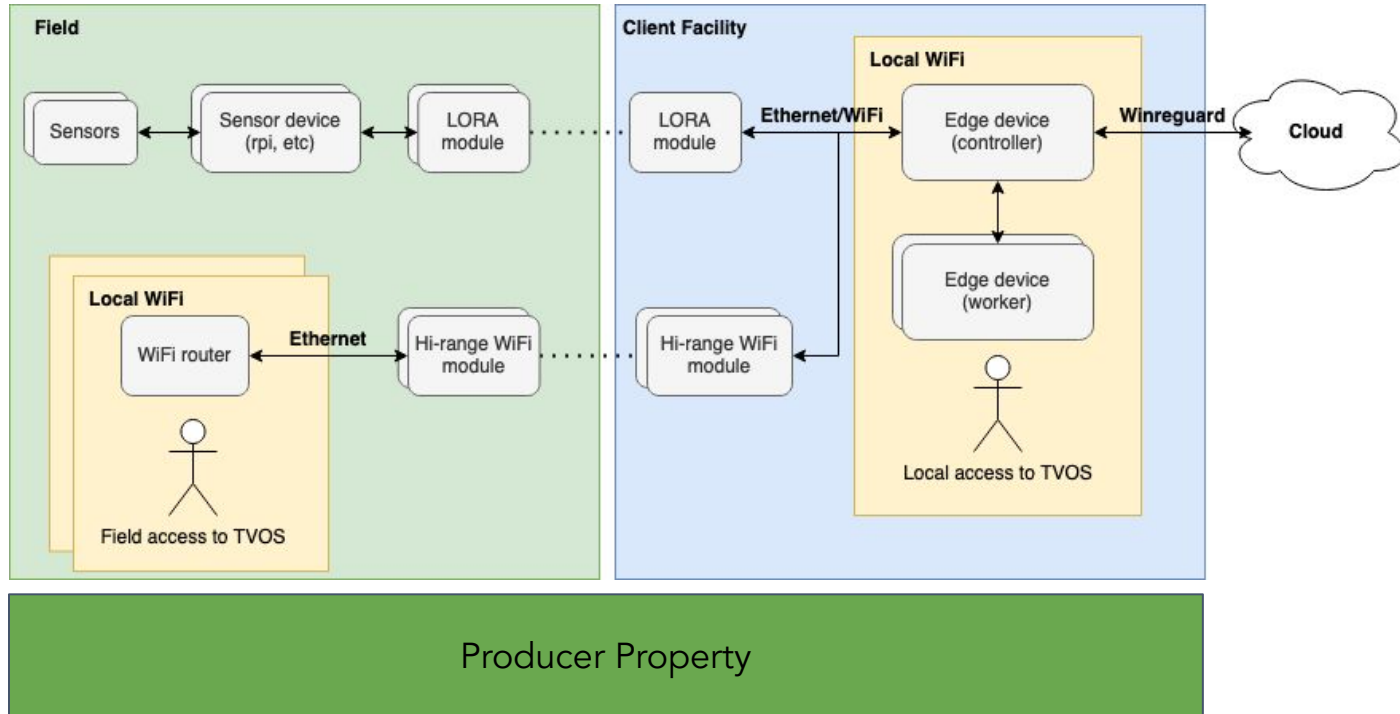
Field

Sensors

Sensor device (rpi, etc)

LORA module

Local WiFi

WiFi router

Ethernet

Hi-range WiFi module

Field access to TVOS

Client Facility

LORA module

Ethernet/WiFi

Local WiFi

Edge device (controller)

Winreguard

Cloud

Edge device (worker)

Hi-range WiFi module

Local access to TVOS

Producer Property